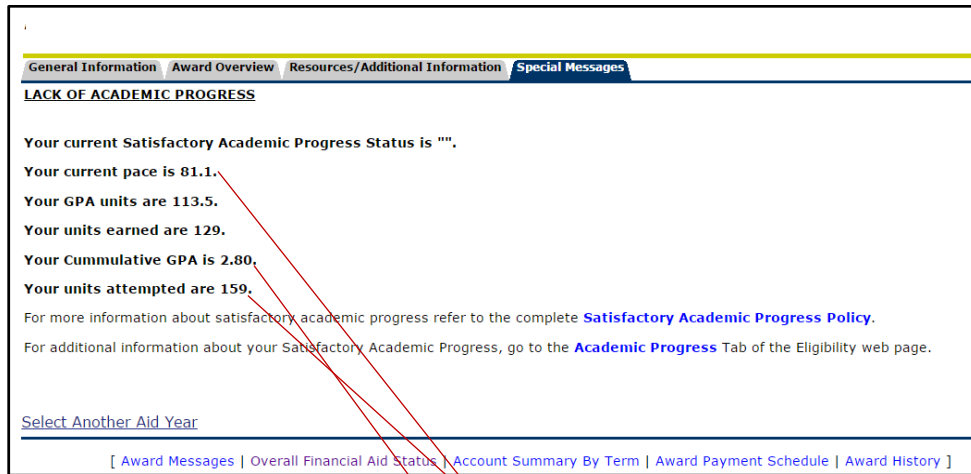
General Information | Award Overview | Resources/Additional Information | Special Messages

LACK OF ACADEMIC PROGRESS

Your current Satisfactory Academic Progress Status is "".

Your current pace is 81.1.

Your GPA units are 113.5.

Your units earned are 129.

Your Cummulative GPA is 2.80.

Your units attempted are 159.

For more information about satisfactory academic progress refer to the complete Satisfactory Academic Progress Policy.

For additional information about your Satisfactory Academic Progress, go to the Academic Progress Tab of the Eligibility web page.

Select Another Aid Year

[ Award Messages | Overall Financial Aid Status | Account Summary By Term | Award Payment Schedule | Award History ]